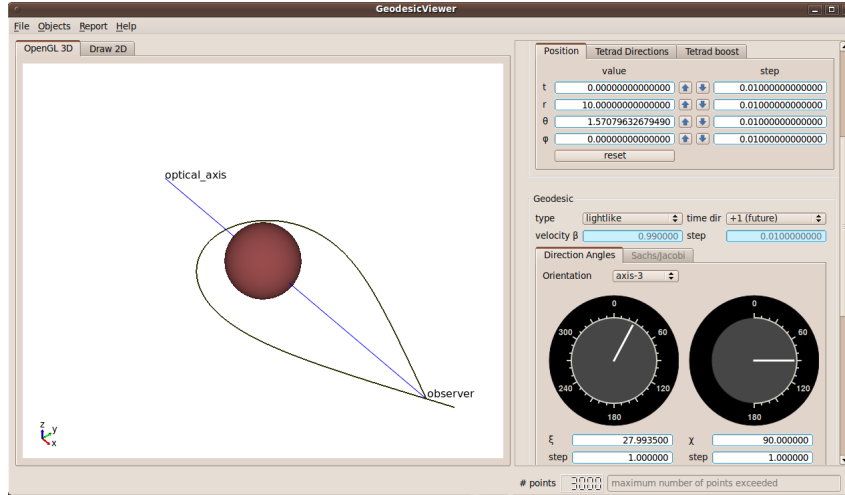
GeodesicViewer

File Objects Report Help

OpenGL 3D Draw 2D

optical_axis

observer

z y x

Position Tetrad Directions Tetrad boost

| | value | | step |
|---|---|---|---|
| t | 0.00000000000000 | | 0.01000000000000 |
| r | 10.00000000000000 | | 0.01000000000000 |
| θ | 1.57079632679490 | | 0.01000000000000 |
| φ | 0.00000000000000 | | 0.01000000000000 |

reset

Geodesic

type lightlike time dir +1 (future)

velocity β 0.990000 step 0.0100000000

Direction Angles Sachs/Jacobi

Orientation axis-3

0 60 120 180 240 300

0 60 120 180 240 300

ξ 27.993500 χ 90.000000

step 1.000000 step 1.000000

# points 3000 maximum number of points exceeded